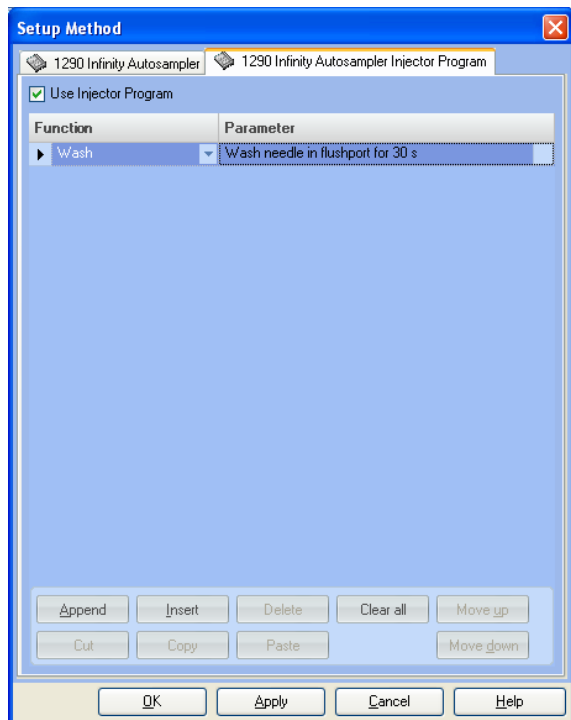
Setup Method

1290 Infinity Autosampler | 1290 Infinity Autosampler Injector Program

Use Injector Program

| Function | Parameter |
|---|---|
| Wash | Wash needle in flushport for 30 s |

Append Insert Delete Clear all Move up

Cut Copy Paste Move down

OK Apply Cancel Help